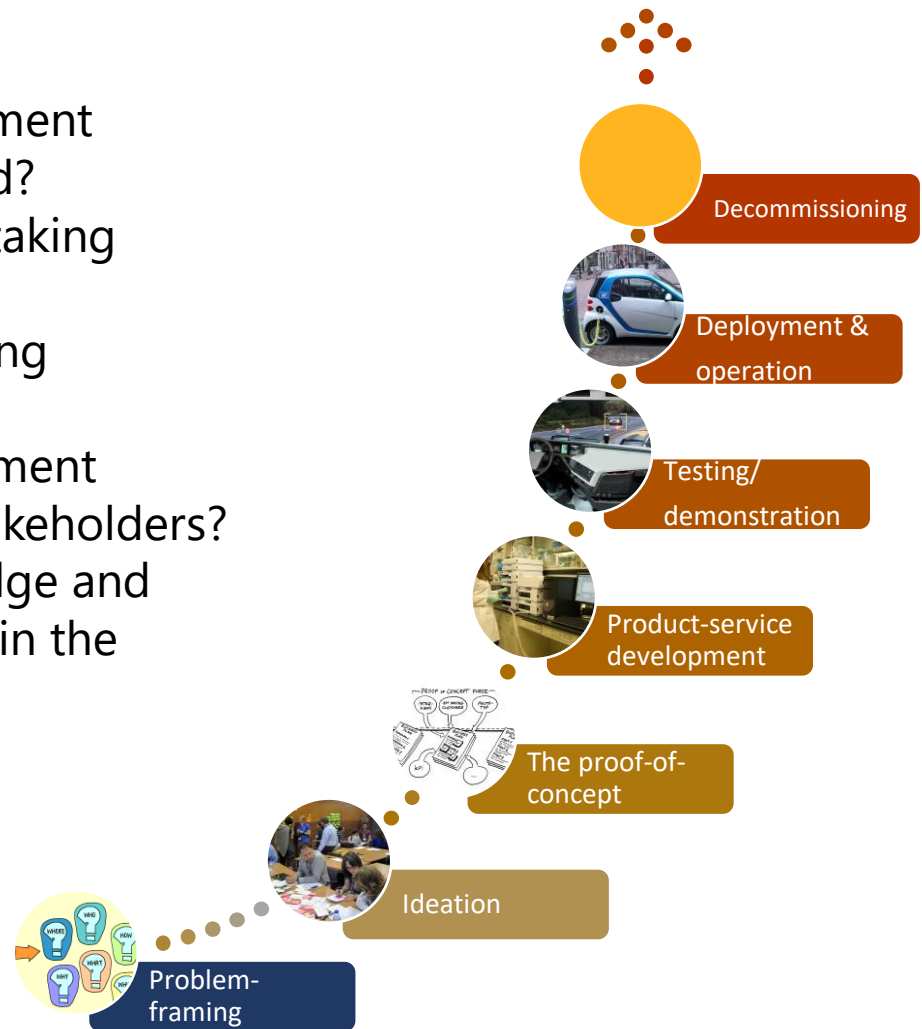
ment
d?
aking

ng

ment
keholders?
dge and
in the

Decommissioning

Deployment & operation

Testing/ demonstration

Product-service development

PROOF of CONCEPT PHASE

The proof-of-concept

Ideation

WHERE
WHO
HOW
WHY
WHAT

Problem-framing